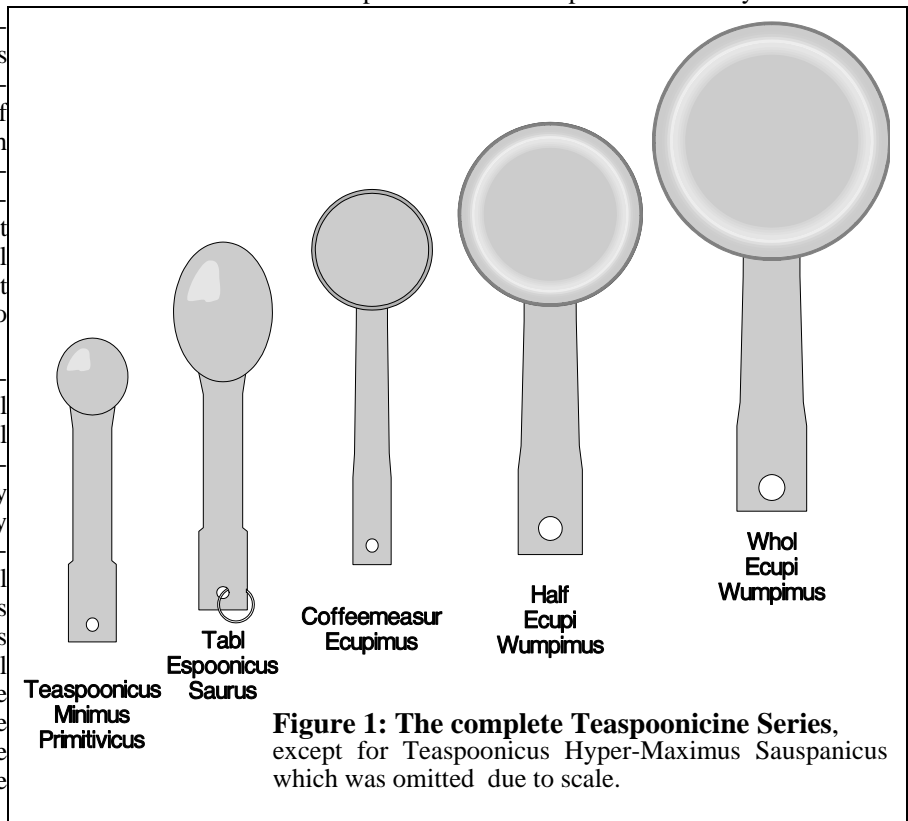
Teaspoonicus Minimus Primitivicus

Tabl Espoonicus Saurus

Coffeemeasur Ecupimus

Half Ecupi Wumpimus

Whol Ecupi Wumpimus

**Figure 1: The complete Teaspoonicine Series**, except for Teaspoonicus Hyper-Maximus Sauspanicus which was omitted due to scale.